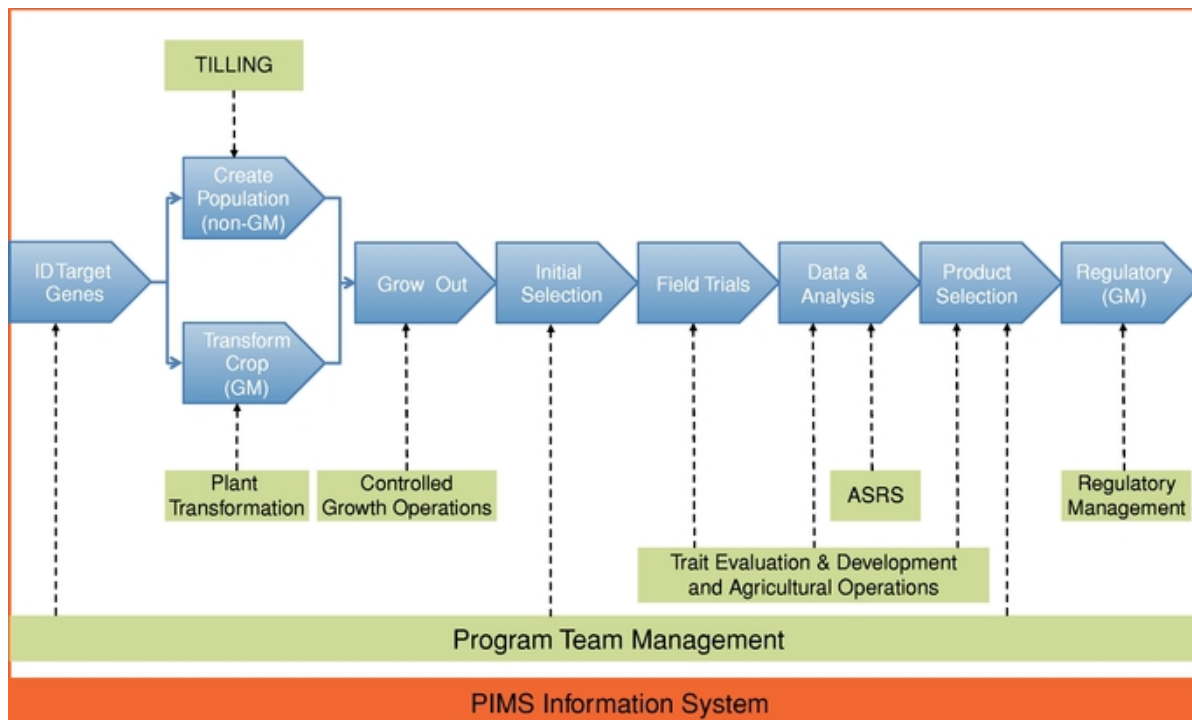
TILLING

Create Population (non-GM)

ID Target Genes

Transform Crop (GM)

Grow Out

Initial Selection

Field Trials

Data & Analysis

Product Selection

Regulatory (GM)

Plant Transformation

Controlled Growth Operations

ASRS

Regulatory Management

Trait Evaluation & Development and Agricultural Operations

Program Team Management

PIMS Information System